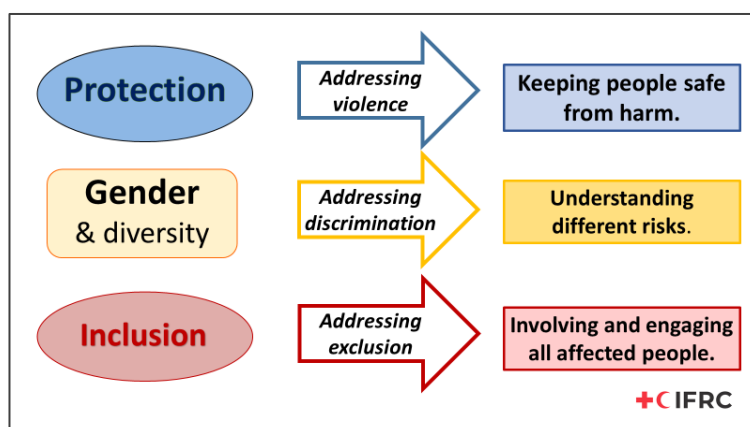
Protection

Addressing violence

Keeping people safe from harm.

Gender & diversity

Addressing discrimination

Understanding different risks.

Inclusion

Addressing exclusion

Involving and engaging all affected people.

IFRC